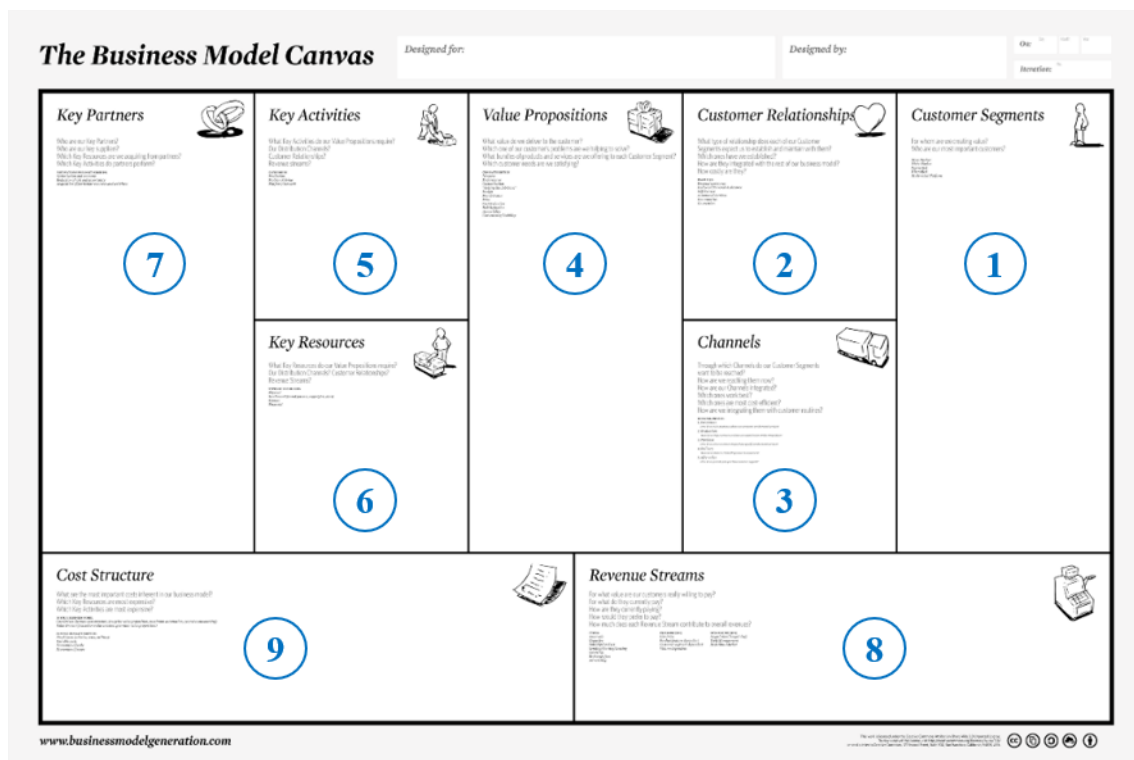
The Business Model Canvas

Designed for:

Designed by:

On:

Iteration:

Key Partners

Who are our Key Partners?
Who are our key suppliers?
Which Key Resources are we acquiring from partners?
Which Key Activities do partners perform?

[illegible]

7

Key Activities

What Key Activities do our Value Propositions require?
Our Distribution Channels?
Customer Relationships?
Revenue streams?

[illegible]

5

Key Resources

What Key Resources do our Value Propositions require?
Our Distribution Channels? Customer Relationships?
Revenue Streams?

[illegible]

6

Value Propositions

What value do we deliver to the customer?
Which one of our customer's problems are we helping to solve?
What bundles of products and services are we offering to each Customer Segment?
Which customer needs are we satisfying?

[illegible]

4

Customer Relationships

What type of relationship does each of our Customer Segments expect us to establish and maintain with them?
Which ones have we established?
How are they integrated with the rest of our business model?
How costly are they?

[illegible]

2

Channels

Through which Channels do our Customer Segments want to be reached?
How are we reaching them now?
How are our Channels integrated?
Which ones work best?
Which ones are most cost-efficient?
How are we integrating them with customer routines?

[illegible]

3

Customer Segments

For whom are we creating value?
Who are our most important customers?

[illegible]

1

Cost Structure

What are the most important costs inherent in our business model?
Which Key Resources are most expensive?
Which Key Activities are most expensive?

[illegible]

9

Revenue Streams

For what value are our customers really willing to pay?
For what do they currently pay?
How are they currently paying?
How would they prefer to pay?
How much does each Revenue Stream contribute to overall revenues?

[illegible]

8

www.businessmodelgeneration.com

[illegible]